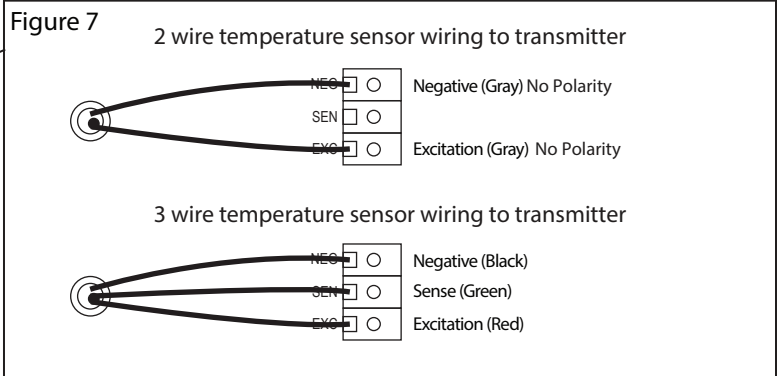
Figure 7

2 wire temperature sensor wiring to transmitter

NEG
SEN
EXC

Negative (Gray) No Polarity

Excitation (Gray) No Polarity

3 wire temperature sensor wiring to transmitter

NEG
SEN
EXC

Negative (Black)
Sense (Green)
Excitation (Red)